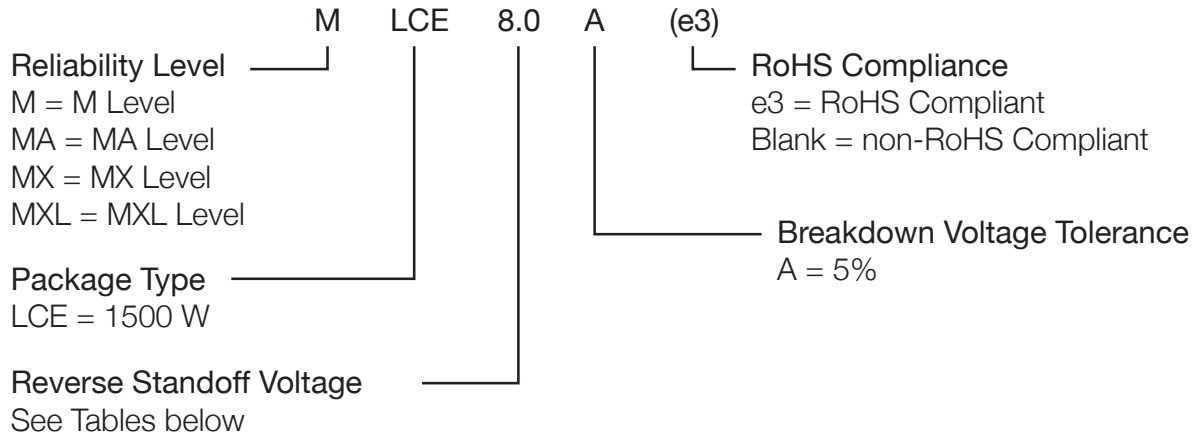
M LCE 8.0 A (e3)

Reliability Level
M = M Level
MA = MA Level
MX = MX Level
MXL = MXL Level

RoHS Compliance
e3 = RoHS Compliant
Blank = non-RoHS Compliant

Breakdown Voltage Tolerance
A = 5%

Package Type
LCE = 1500 W

Reverse Standoff Voltage
See Tables below